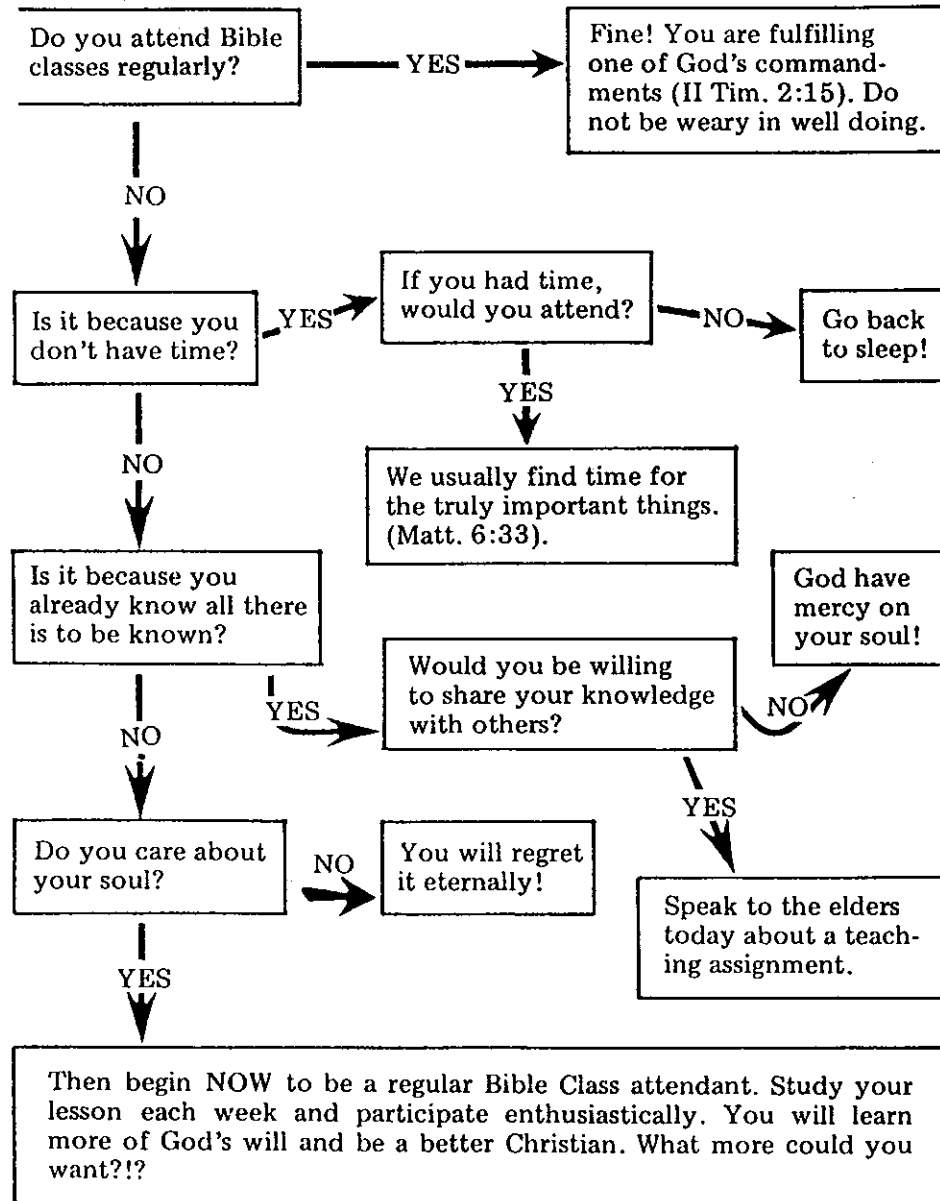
Do you attend Bible classes regularly?

YES

Fine! You are fulfilling one of God's commandments (II Tim. 2:15). Do not be weary in well doing.

NO

Is it because you don't have time?

YES

If you had time, would you attend?

NO

Go back to sleep!

YES

We usually find time for the truly important things. (Matt. 6:33).

NO

Is it because you already know all there is to be known?

YES

Would you be willing to share your knowledge with others?

NO

God have mercy on your soul!

YES

Speak to the elders today about a teaching assignment.

NO

Do you care about your soul?

NO

You will regret it eternally!

YES

Then begin NOW to be a regular Bible Class attendant. Study your lesson each week and participate enthusiastically. You will learn more of God's will and be a better Christian. What more could you want?!?